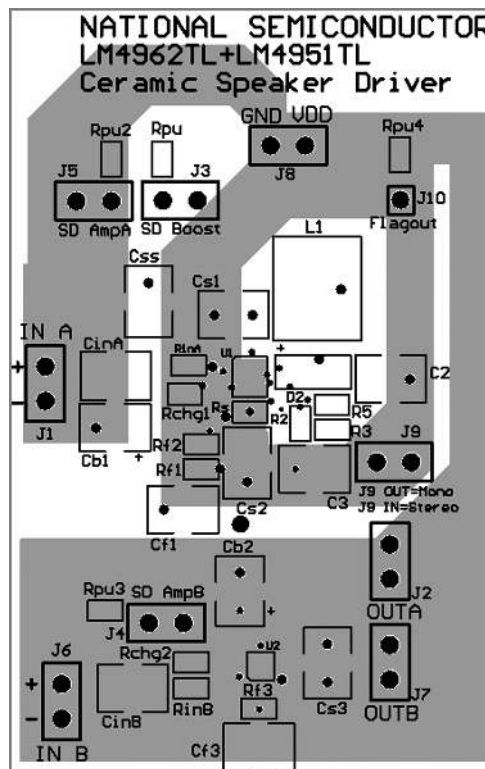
NATIONAL SEMICONDUCTOR
LM4962TL+LM4951TL
Ceramic Speaker Driver

Rpu2
Rpu
GND VDD
Rpu4
J5
J3
J8
J10
SD AmpA
SD Boost
Flagout
Css
L1
Cs1
IN A
+
CinA
RinA
U1
+
C2
Rchg1
Rs
R2
D2
R5
J1
Cb1
+
Rf2
R3
J9
Rf1
Cs2
C3
J9 OUT=Mono
J9 IN=Stereo
Cf1
Cb2
+
J2
OUTA
Rpu3
SD AmpB
J4
J6
+
-
Rchg2
U2
CinB
RinB
Rf3
Cs3
J7
OUTB
IN B
Cf3